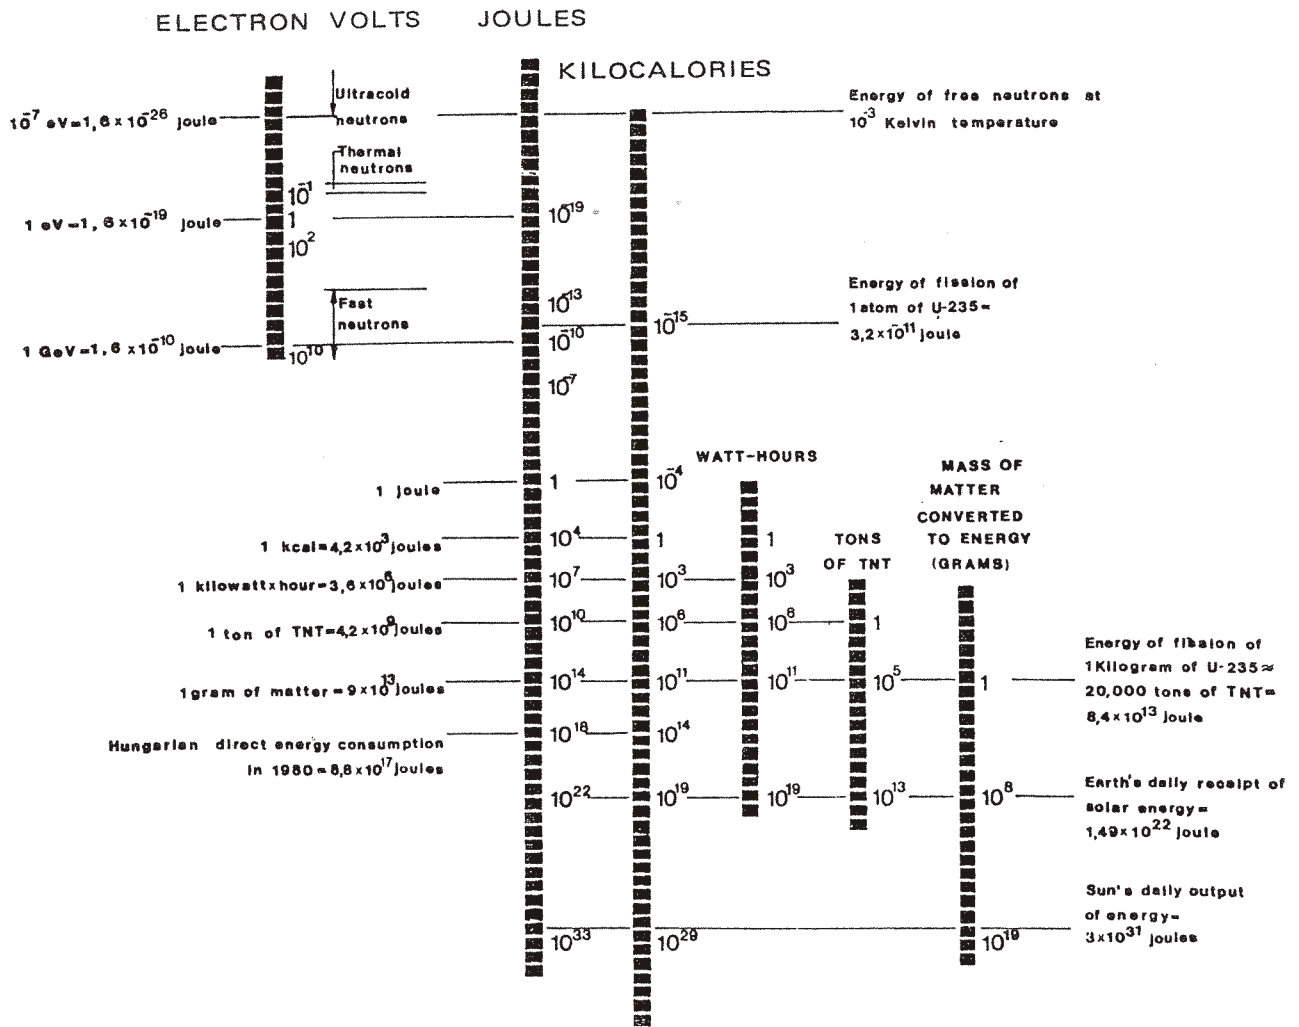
ELECTRON VOLTS JOULES

KILOCALORIES

$10^{-7}$ eV=1,6 x $10^{-26}$ joule

Ultracold neutrons

Energy of free neutrons at $10^{-3}$ Kelvin temperature

Thermal neutrons

$10^{-1}$

1 eV=1,6 x $10^{-19}$ joule

1

$10^{-19}$

$10^{2}$

Fast neutrons

Energy of fission of 1 atom of U-235= 3,2 x $10^{-11}$ joule

$10^{-13}$

$10^{-15}$

1 GeV=1,6 x $10^{-10}$ joule

$10^{10}$

$10^{-10}$

$10^{-7}$

WATT-HOURS

MASS OF MATTER CONVERTED TO ENERGY (GRAMS)

1 joule

1

$10^{-4}$

1 kcal=4,2 x $10^{3}$ joules

$10^{4}$

1

1

TONS OF TNT

1 kilowatt x hour=3,6 x $10^{6}$ joules

$10^{7}$

$10^{3}$

$10^{3}$

1 ton of TNT=4,2 x $10^{9}$ joules

$10^{10}$

$10^{6}$

$10^{6}$

1

Energy of fission of 1 Kilogram of U-235 ≈ 20,000 tons of TNT= 8,4 x $10^{13}$ joule

1 gram of matter = 9 x $10^{13}$ joules

$10^{14}$

$10^{11}$

$10^{11}$

$10^{5}$

1

Hungarian direct energy consumption in 1980 = 8,8 x $10^{17}$ joules

$10^{18}$

$10^{14}$

Earth's daily receipt of solar energy= 1,49 x $10^{22}$ joule

$10^{22}$

$10^{19}$

$10^{19}$

$10^{13}$

$10^{8}$

Sun's daily output of energy= 3 x $10^{31}$ joules

$10^{33}$

$10^{29}$

$10^{19}$